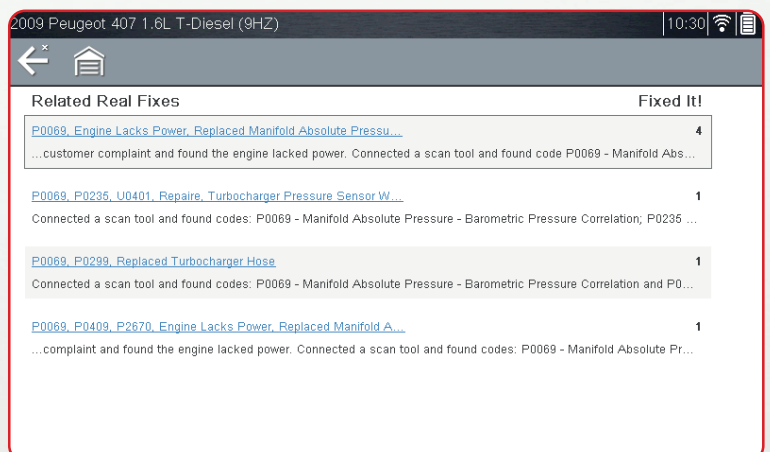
2009 Peugeot 407 1.6L T-Diesel (9HZ)

10:30

Related Real Fixes

Fixed It!

P0069, Engine Lacks Power, Replaced Manifold Absolute Pressu...

4

...customer complaint and found the engine lacked power. Connected a scan tool and found code P0069 - Manifold Abs...

P0069, P0235, U0401, Repaire, Turbocharger Pressure Sensor W...

1

Connected a scan tool and found codes: P0069 - Manifold Absolute Pressure - Barometric Pressure Correlation; P0235 ...

P0069, P0299, Replaced Turbocharger Hose

1

Connected a scan tool and found codes: P0069 - Manifold Absolute Pressure - Barometric Pressure Correlation and P0...

P0069, P0409, P2670, Engine Lacks Power, Replaced Manifold A...

1

...complaint and found the engine lacked power. Connected a scan tool and found codes: P0069 - Manifold Absolute Pr...